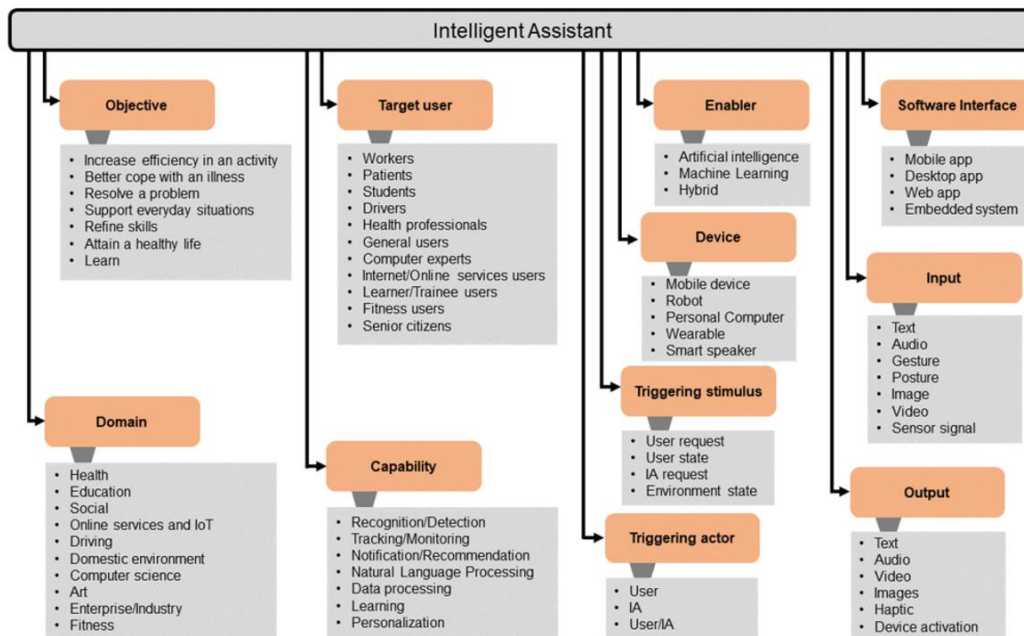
Intelligent Assistant

Objective
- Increase efficiency in an activity
- Better cope with an illness
- Resolve a problem
- Support everyday situations
- Refine skills
- Attain a healthy life
- Learn

Target user
- Workers
- Patients
- Students
- Drivers
- Health professionals
- General users
- Computer experts
- Internet/Online services users
- Learner/Trainee users
- Fitness users
- Senior citizens

Enabler
- Artificial intelligence
- Machine Learning
- Hybrid

Software Interface
- Mobile app
- Desktop app
- Web app
- Embedded system

Device
- Mobile device
- Robot
- Personal Computer
- Wearable
- Smart speaker

Input
- Text
- Audio
- Gesture
- Posture
- Image
- Video
- Sensor signal

Triggering stimulus
- User request
- User state
- IA request
- Environment state

Domain
- Health
- Education
- Social
- Online services and IoT
- Driving
- Domestic environment
- Computer science
- Art
- Enterprise/Industry
- Fitness

Capability
- Recognition/Detection
- Tracking/Monitoring
- Notification/Recommendation
- Natural Language Processing
- Data processing
- Learning
- Personalization

Triggering actor
- User
- IA
- User/IA

Output
- Text
- Audio
- Video
- Images
- Haptic
- Device activation